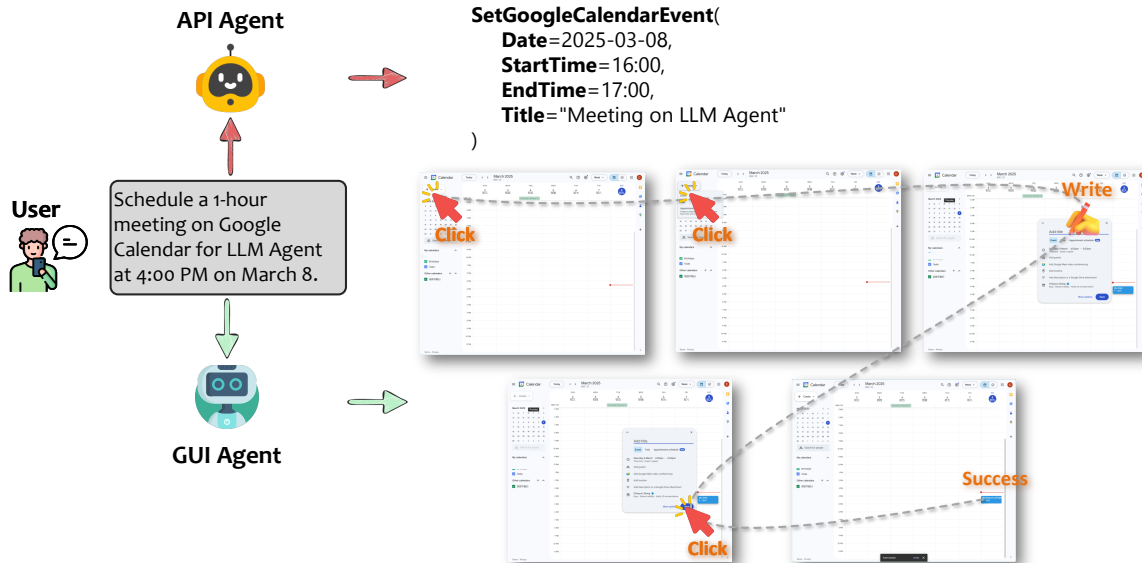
API Agent

SetGoogleCalendarEvent(
Date=2025-03-08,
StartTime=16:00,
EndTime=17:00,
Title="Meeting on LLM Agent"
)

User

Schedule a 1-hour meeting on Google Calendar for LLM Agent at 4:00 PM on March 8.

GUI Agent

Click

Click

Write

Click

Success